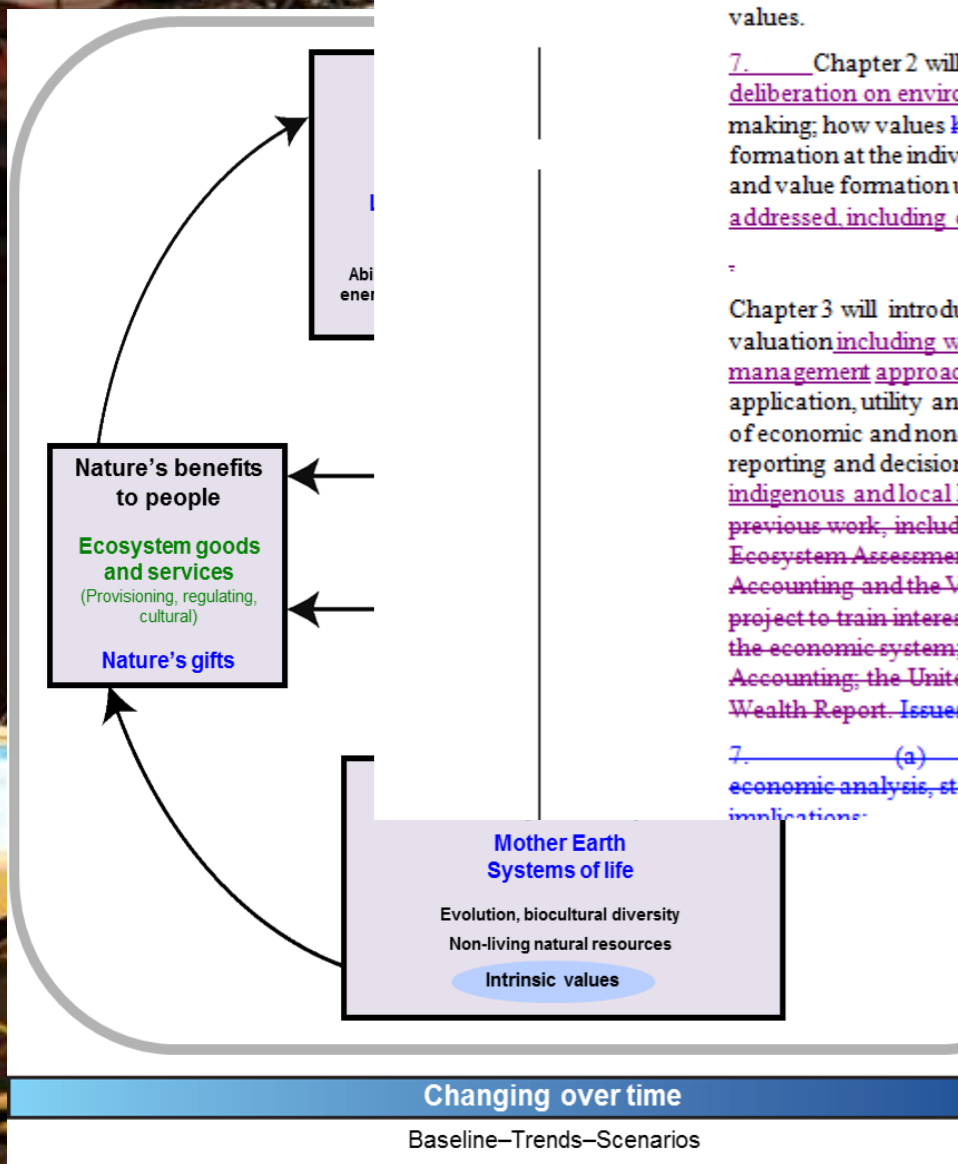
values.

7. Chapter 2 will
deliberation on enviro
making; how values k
formation at the indiv
and value formation u
addressed, including

Chapter 3 will introdu
valuation including w
management approac
application, utility an
of economic and non
reporting and decision
indigenous and local
previous work, includ
Ecosystem Assessmen
Accounting and the V
project to train intere
the economic system;
Accounting; the Unite
Wealth Report. Issue

7. (a)
economic analysis, st
implications;

Abi
ener

Nature's benefits to people

Ecosystem goods and services
(Provisioning, regulating, cultural)

Nature's gifts

Mother Earth
Systems of life

Evolution, biocultural diversity
Non-living natural resources

Intrinsic values

Changing over time

Baseline–Trends–Scenarios